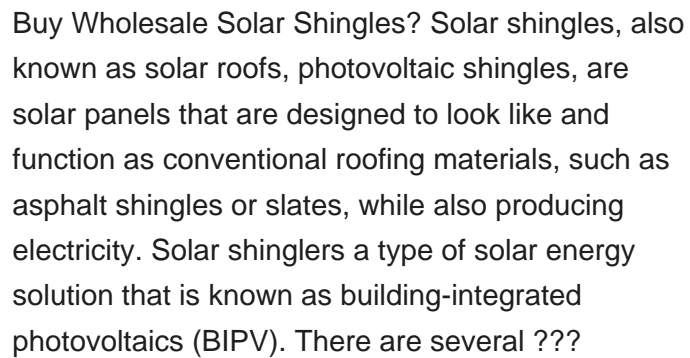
Buy Wholesale Solar Shingles? Solar shingles, also known as solar roofs, photovoltaic shingles, are solar panels that are designed to look like and function as conventional roofing materials, such as asphalt shingles or slates, while also producing electricity. Solar shinglers a type of solar energy solution that is known as building-integrated photovoltaics (BIPV). There are several ???